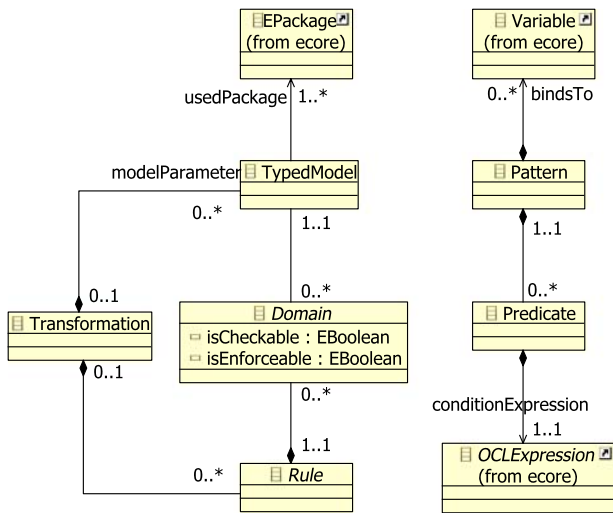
EPackage
(from ecore)

Variable
(from ecore)

usedPackage 1..*

0..* bindsTo

modelParameter TypedModel

0..*

1..1

Pattern

1..1

0..1

0..*

0..*

Transformation

Domain
isCheckable : EBoolean
isEnforceable : EBoolean

Predicate

0..1

0..*

conditionExpression

1..1

1..1

0..*

Rule

OCLExpression
(from ecore)